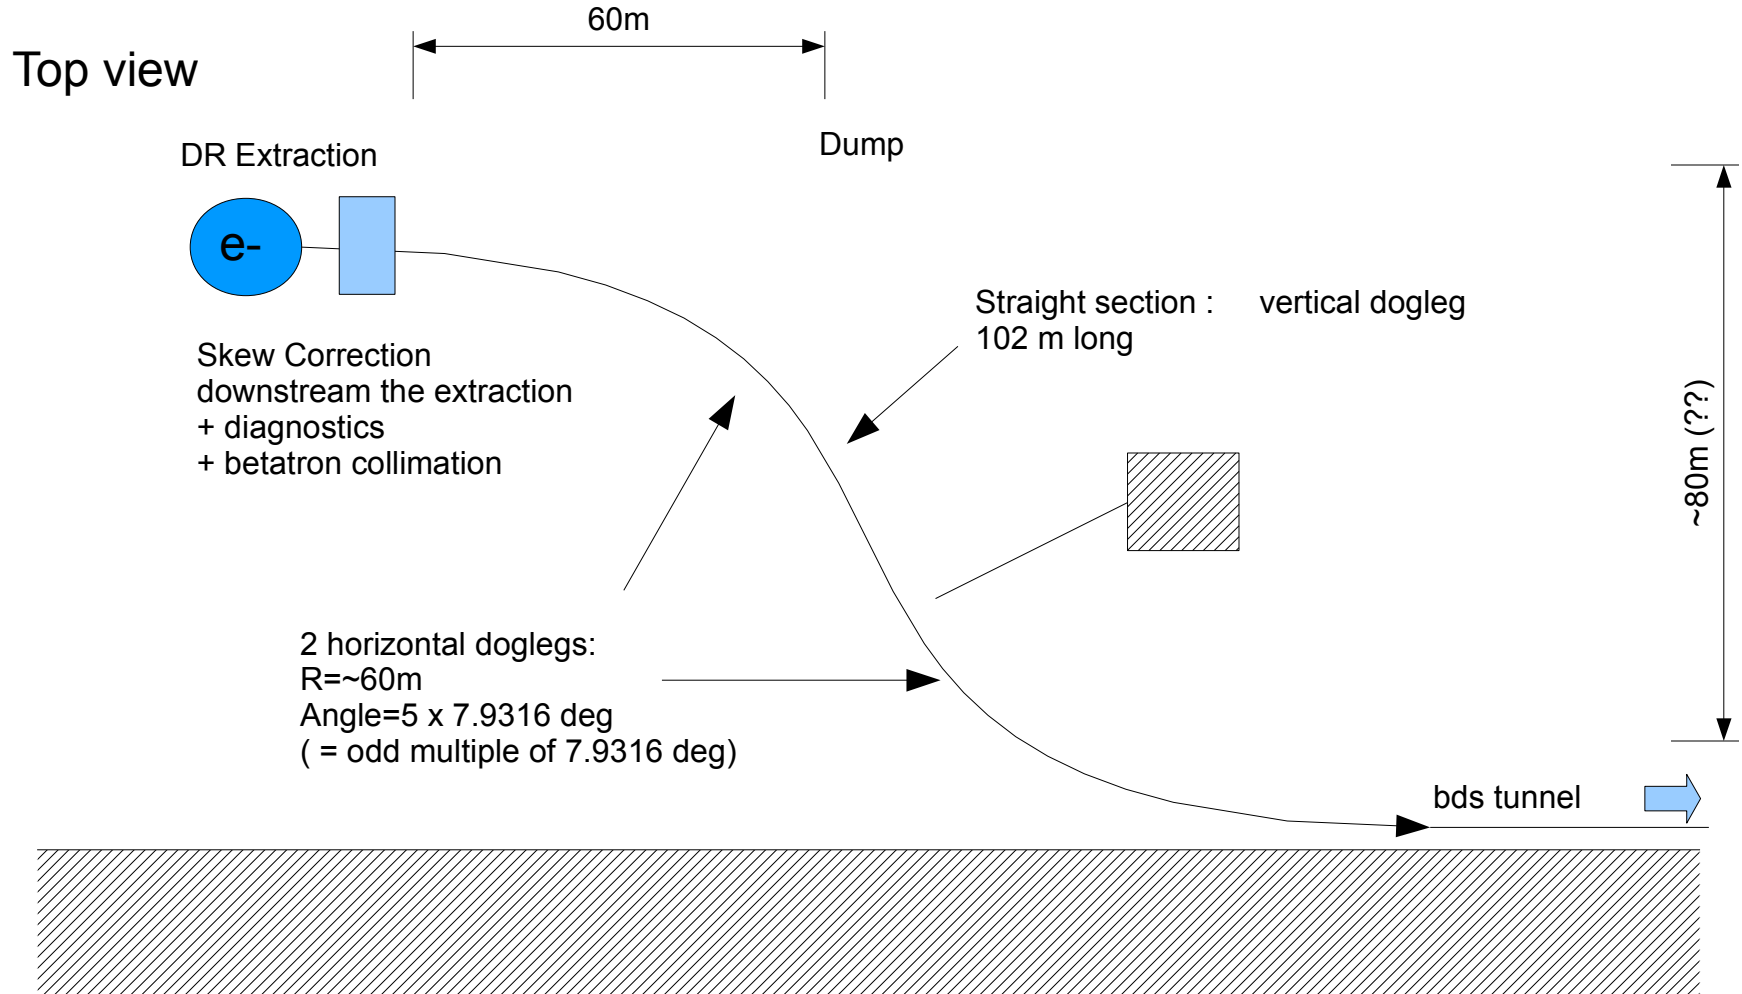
60m

Top view

DR Extraction

Dump

e-

Straight section : vertical dogleg
102 m long

Skew Correction
downstream the extraction
+ diagnostics
+ betatron collimation

~80m (??)

2 horizontal doglegs:
R=~60m
Angle=5 x 7.9316 deg
( = odd multiple of 7.9316 deg)

bds tunnel